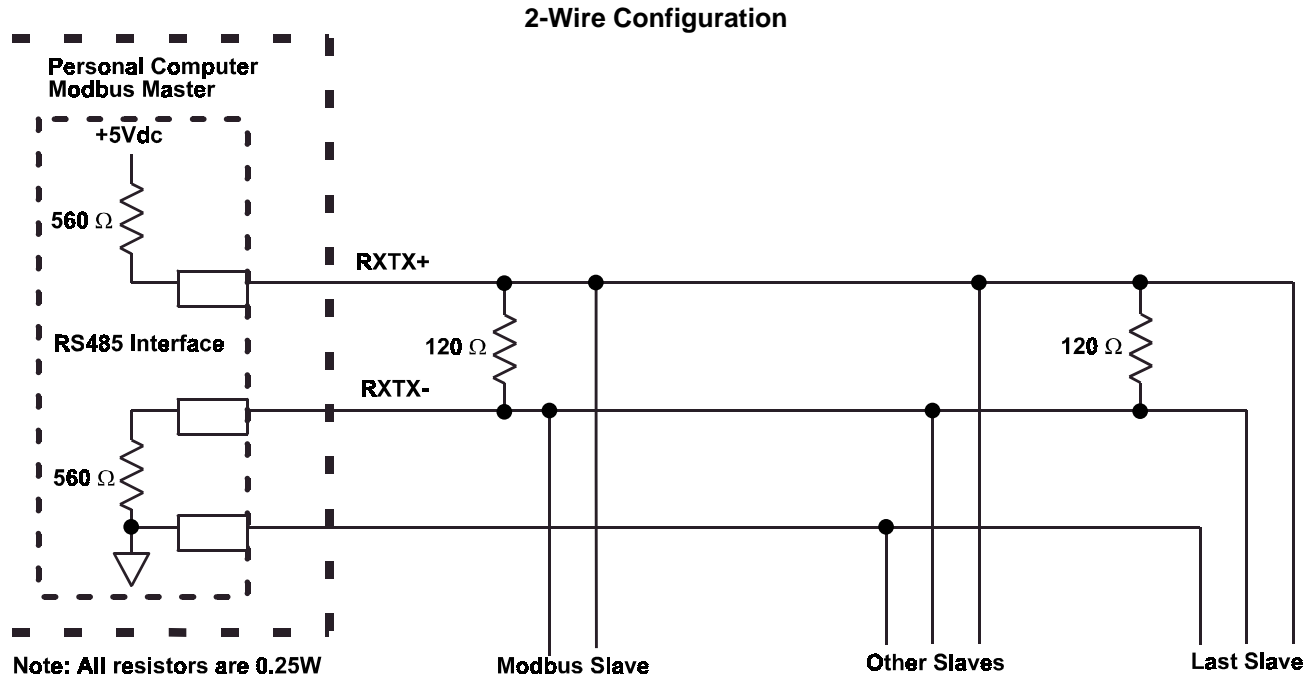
2-Wire Configuration

Personal Computer
Modbus Master

+5Vdc

560 $\Omega$

RXTX+

RS485 Interface

120 $\Omega$

120 $\Omega$

RXTX-

560 $\Omega$

Note: All resistors are 0.25W

Modbus Slave

Other Slaves

Last Slave